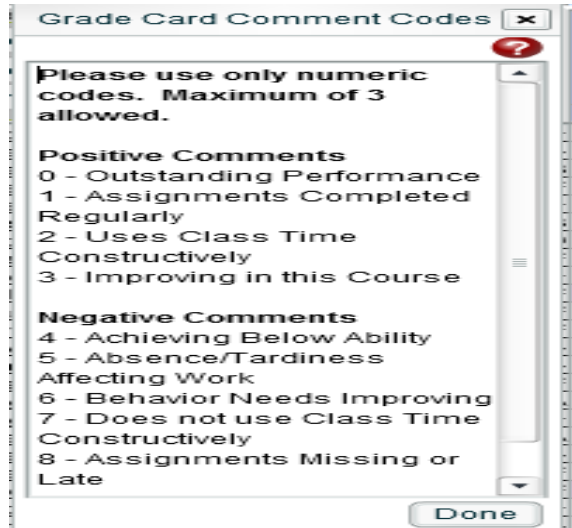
Grade Card Comment Codes

Please use only numeric codes. Maximum of 3 allowed.

Positive Comments
0 - Outstanding Performance
1 - Assignments Completed Regularly
2 - Uses Class Time Constructively
3 - Improving in this Course

Negative Comments
4 - Achieving Below Ability
5 - Absence/Tardiness Affecting Work
6 - Behavior Needs Improving
7 - Does not use Class Time Constructively
8 - Assignments Missing or Late

Done